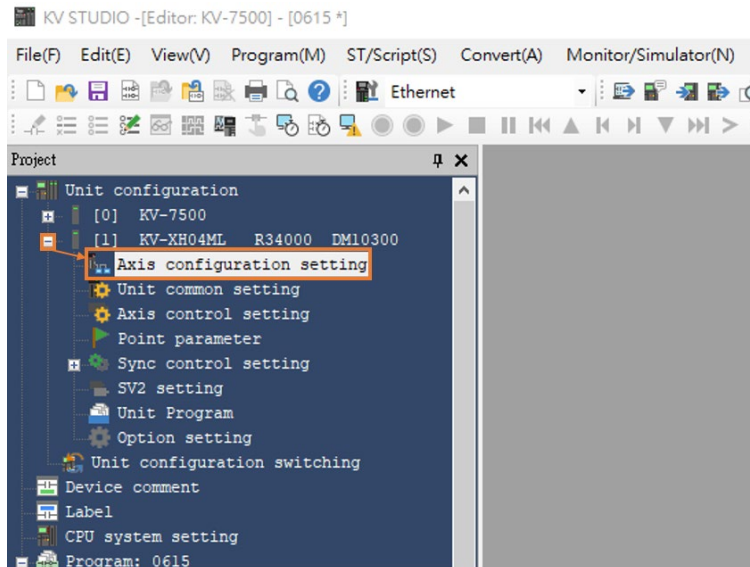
KV STUDIO -[Editor: KV-7500] - [0615 *]

File(F) Edit(E) View(V) Program(M) ST/Script(S) Convert(A) Monitor/Simulator(N)

Ethernet

Project

Unit configuration
[0] KV-7500
[1] KV-XH04ML R34000 DM10300
Axis configuration setting
Unit common setting
Axis control setting
Point parameter
Sync control setting
SV2 setting
Unit Program
Option setting
Unit configuration switching
Device comment
Label
CPU system setting
Program: 0615